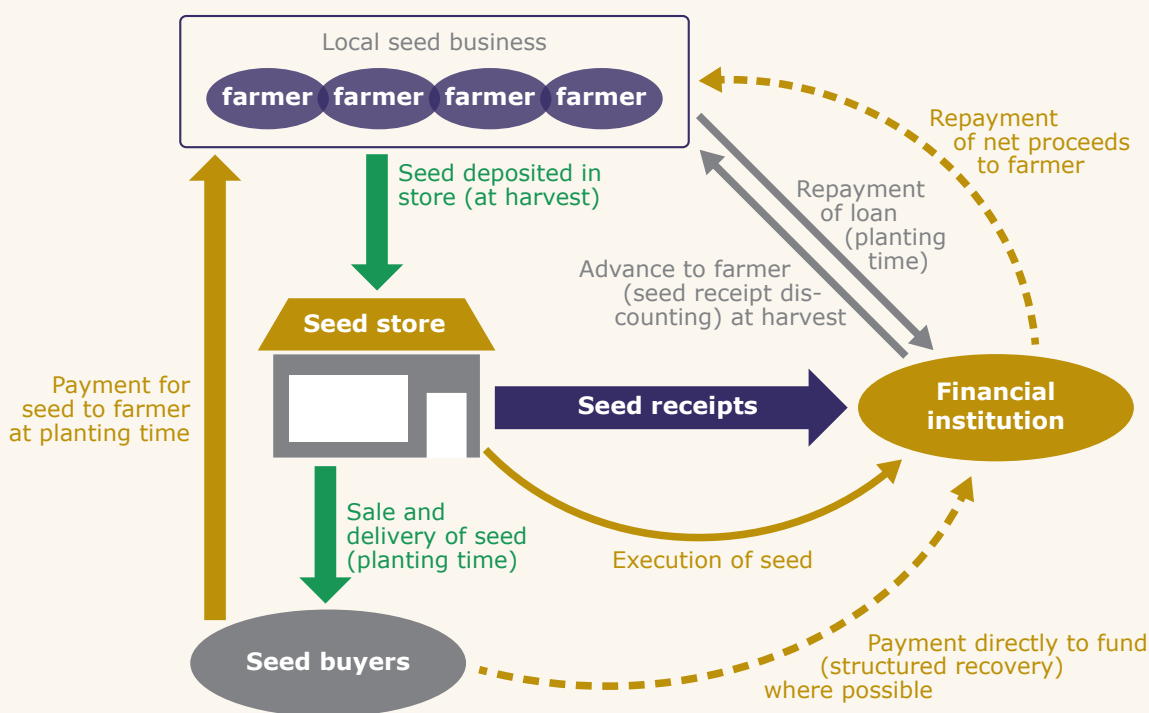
Local seed business

farmer farmer farmer farmer

Seed deposited in store (at harvest)

Repayment of net proceeds to farmer

Repayment of loan (planting time)

Advance to farmer (seed receipt discounting) at harvest

Seed store

Seed receipts

Financial institution

Payment for seed to farmer at planting time

Sale and delivery of seed (planting time)

Execution of seed

Seed buyers

Payment directly to fund (structured recovery) where possible